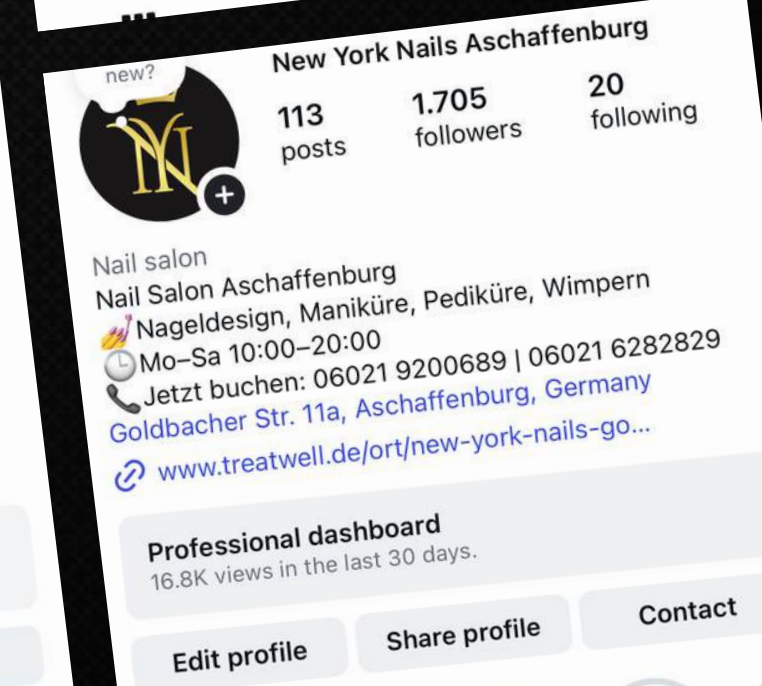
new?

New York Nails Aschaffenburg

113
posts

1.705
followers

20
following

Nail salon
Nail Salon Aschaffenburg
💅Nageldesign, Maniküre, Pediküre, Wimpern
🕒Mo–Sa 10:00–20:00
📞Jetzt buchen: 06021 9200689 | 06021 6282829
Goldbacher Str. 11a, Aschaffenburg, Germany
www.treatwell.de/ort/new-york-nails-go...

Professional dashboard
16.8K views in the last 30 days.

Edit profile
Share profile
Contact